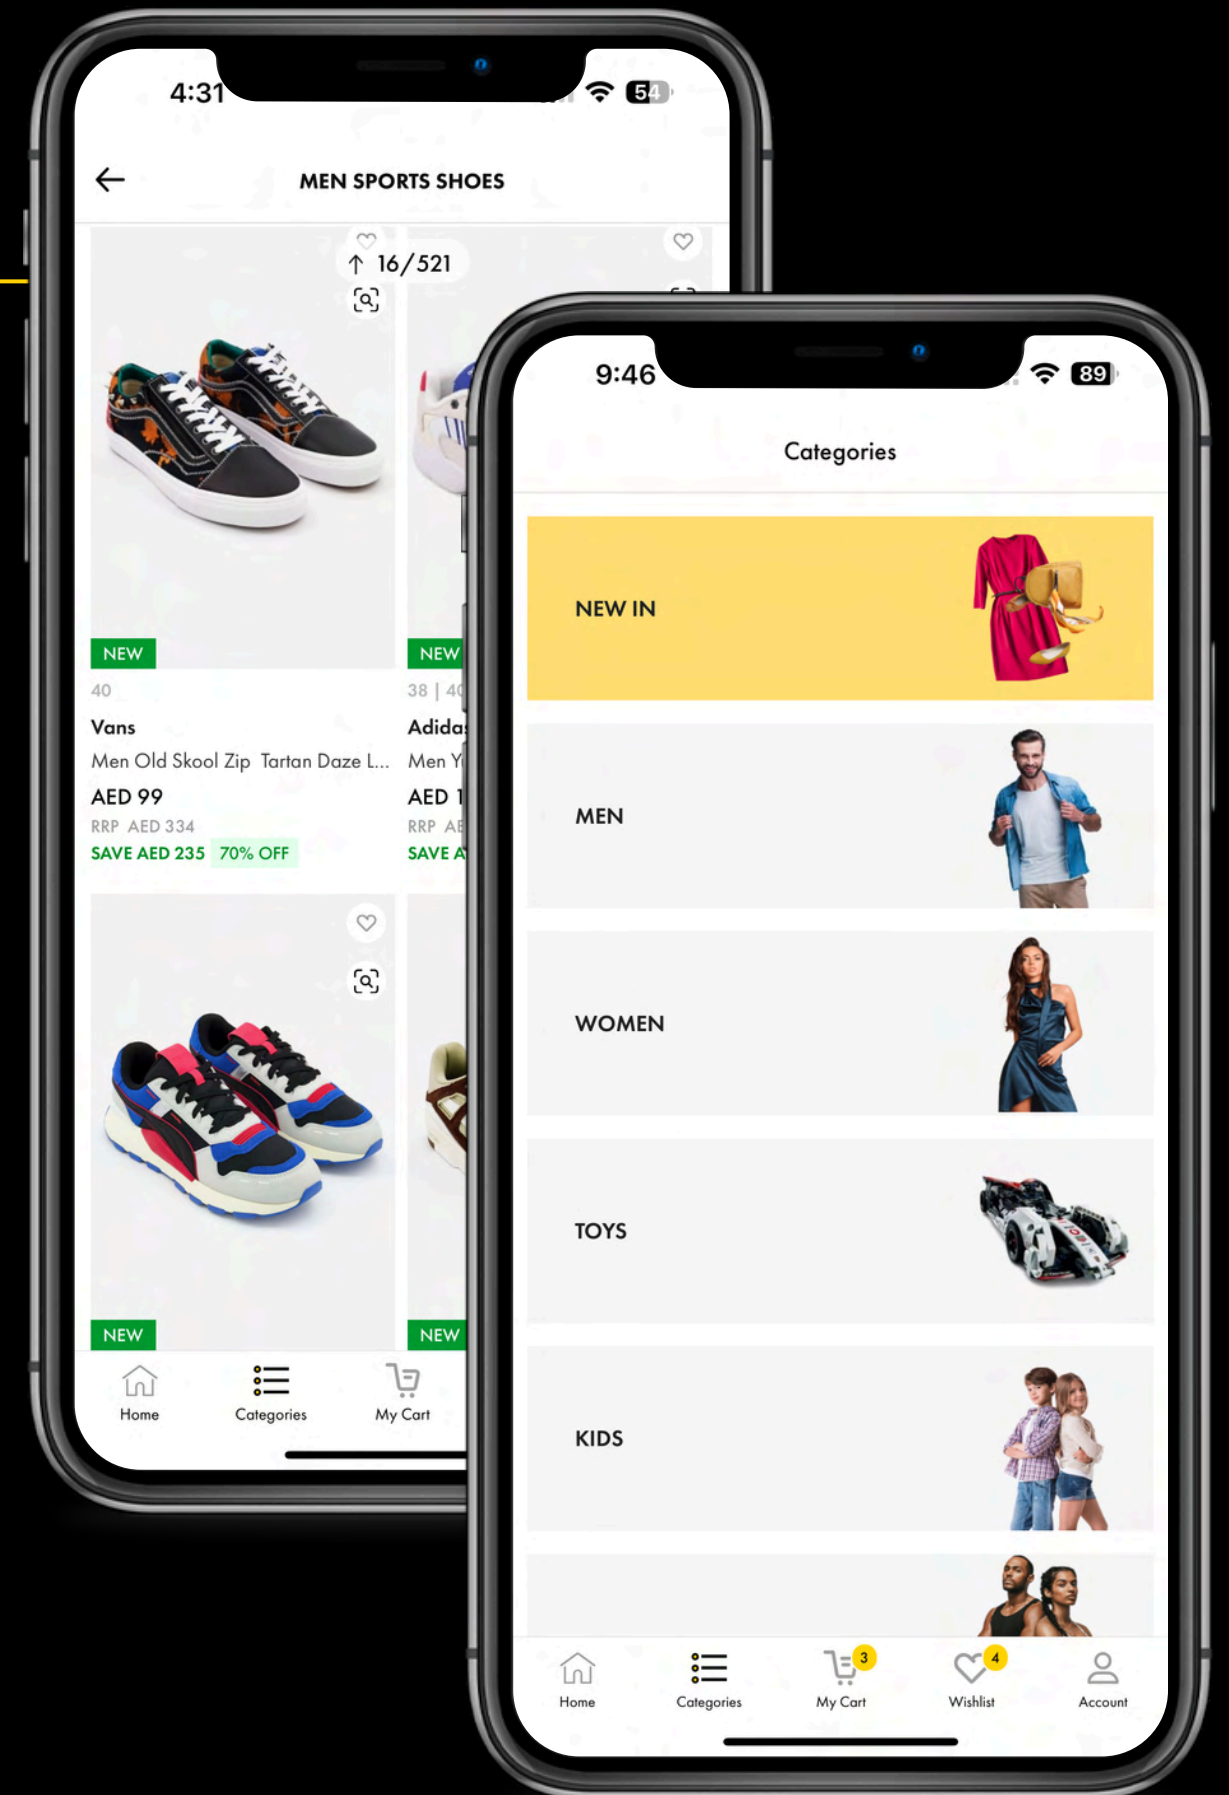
4:31
54

MEN SPORTS SHOES

↑ 16/521

NEW
40
Vans
Men Old Skool Zip Tartan Daze L...
AED 99
RRP AED 334
SAVE AED 235 70% OFF

NEW
38 | 4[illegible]
Adida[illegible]
Men Y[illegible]
AED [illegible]
RRP A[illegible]
SAVE A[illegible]

NEW

NEW

Home
Categories
My Cart

9:46
89

Categories

NEW IN

MEN

WOMEN

TOYS

KIDS

Home
Categories
3
My Cart
4
Wishlist
Account